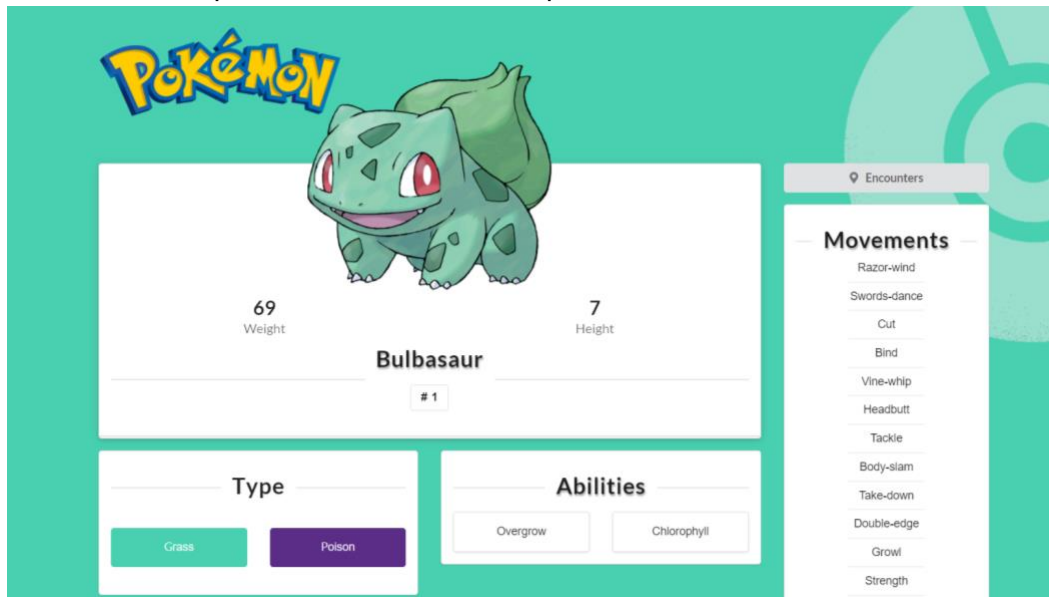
POKéMON

Encounters

Movements

Razor-wind

Swords-dance

Cut

Bind

Vine-whip

Headbutt

Tackle

Body-slam

Take-down

Double-edge

Growl

Strength

69
Weight

7
Height

Bulbasaur

# 1

Type

Grass

Poison

Abilities

Overgrow

Chlorophyll